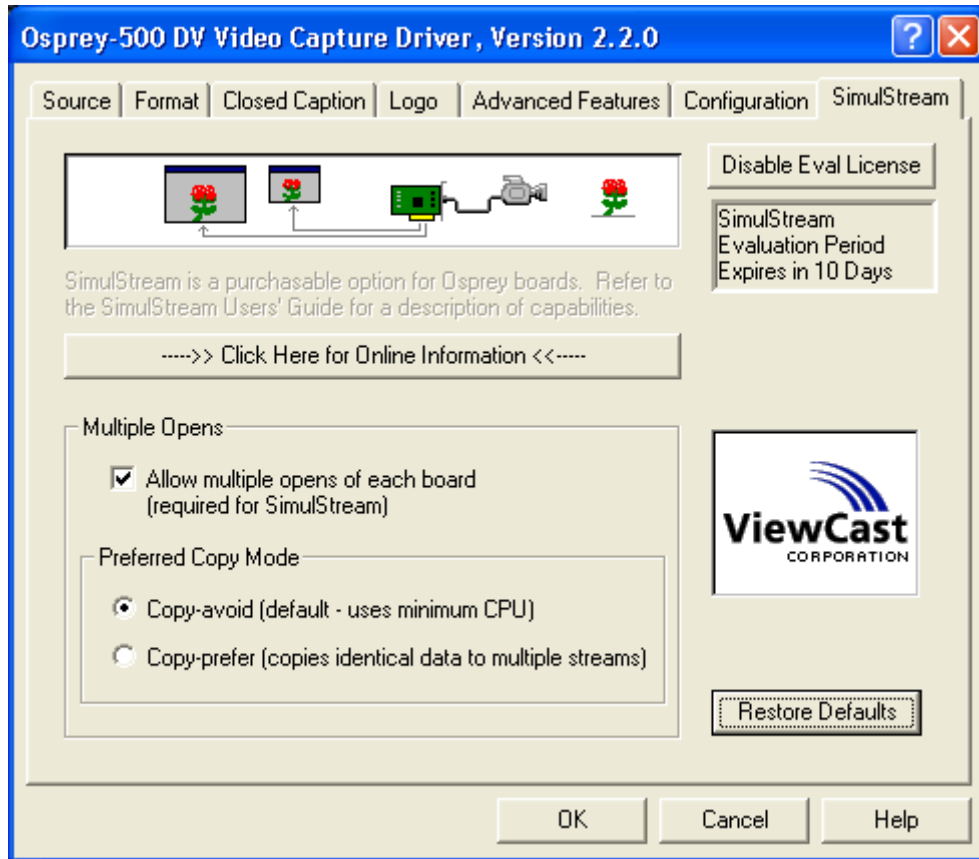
Osprey-500 DV Video Capture Driver, Version 2.2.0

Source | Format | Closed Caption | Logo | Advanced Features | Configuration | SimulStream

Disable Eval License

SimulStream Evaluation Period Expires in 10 Days

SimulStream is a purchasable option for Osprey boards. Refer to the SimulStream Users' Guide for a description of capabilities.

---->> Click Here for Online Information <<----

Multiple Opens

Allow multiple opens of each board (required for SimulStream)

Preferred Copy Mode

Copy-avoid (default - uses minimum CPU)

Copy-prefer (copies identical data to multiple streams)

ViewCast CORPORATION

Restore Defaults

OK | Cancel | Help